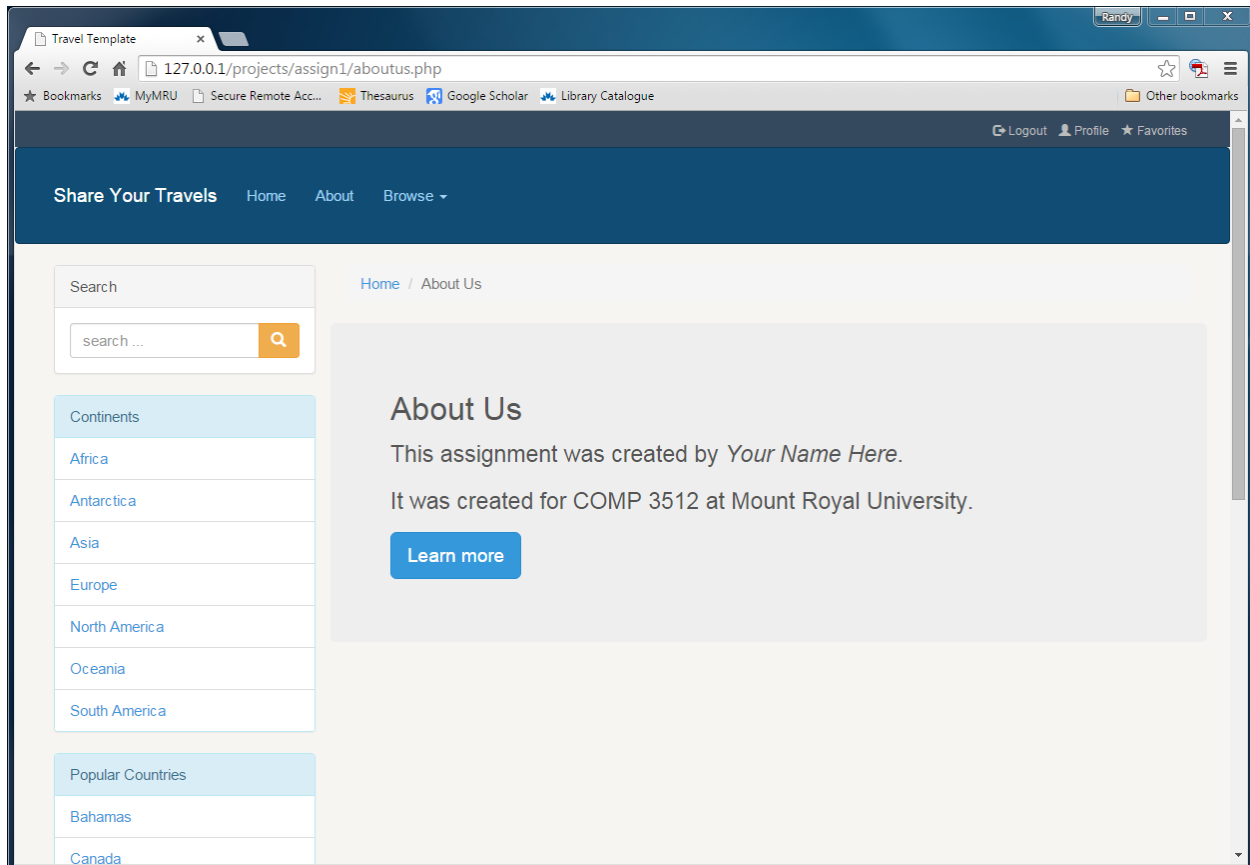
Randy

Travel Template ×

127.0.0.1/projects/assign1/aboutus.php

Bookmarks MyMRU Secure Remote Acc... Thesaurus Google Scholar Library Catalogue Other bookmarks

Logout Profile Favorites

Share Your Travels Home About Browse

Search

search ...

Continents

Africa

Antarctica

Asia

Europe

North America

Oceania

South America

Popular Countries

Bahamas

Canada

Home / About Us

About Us

This assignment was created by *Your Name Here*.

It was created for COMP 3512 at Mount Royal University.

Learn more